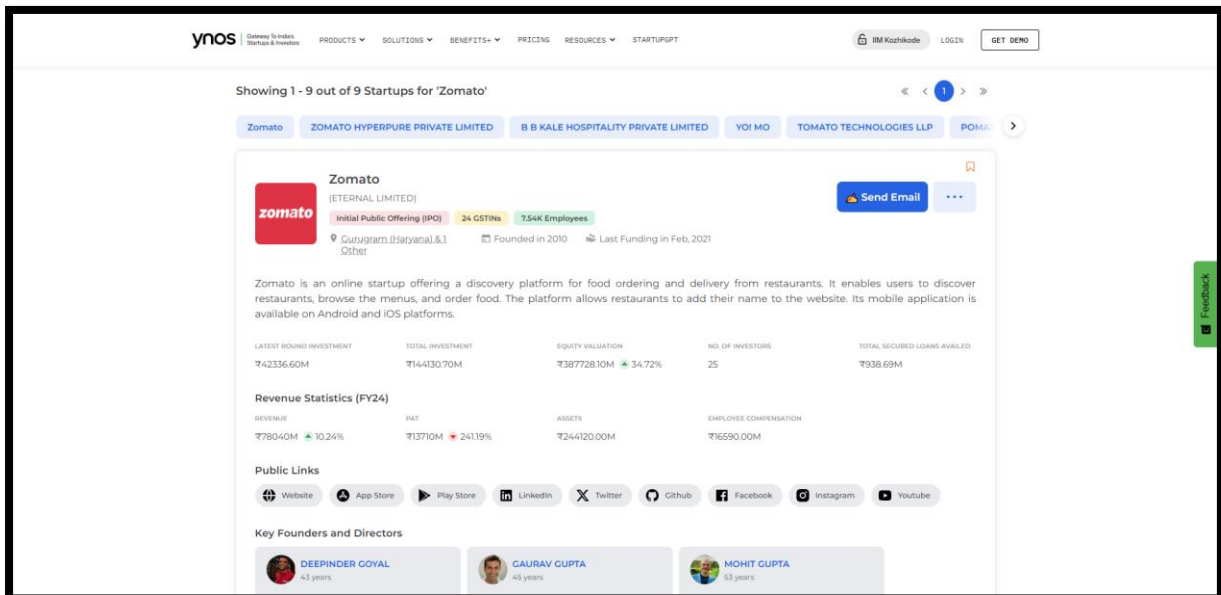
ynos Gateway To India's Startups & Investors PRODUCTS SOLUTIONS BENEFITS+ PRICING RESOURCES STARTUPGPT

IIM Kozhikode LOGIN GET DEMO

Showing 1 - 9 out of 9 Startups for 'Zomato'

« ‹ 1 › »

Zomato ZOMATO HYPERPURE PRIVATE LIMITED B B KALE HOSPITALITY PRIVATE LIMITED YO! MO TOMATO TECHNOLOGIES LLP POMA

zomato

Zomato
(ETERNAL LIMITED)
Initial Public Offering (IPO) 24 GSTINs 7.54K Employees
Gurugram (Haryana) & 1 Other Founded in 2010 Last Funding in Feb, 2021

Send Email ···

Zomato is an online startup offering a discovery platform for food ordering and delivery from restaurants. It enables users to discover restaurants, browse the menus, and order food. The platform allows restaurants to add their name to the website. Its mobile application is available on Android and iOS platforms.

| LATEST ROUND INVESTMENT | TOTAL INVESTMENT | EQUITY VALUATION | NO. OF INVESTORS | TOTAL SECURED LOANS AVAILED |
|---|---|---|---|---|
| ₹42336.60M | ₹144130.70M | ₹387728.10M 34.72% | 25 | ₹938.69M |

Revenue Statistics (FY24)

| REVENUE | PAT | ASSETS | EMPLOYEE COMPENSATION |
|---|---|---|---|
| ₹78040M 10.24% | ₹13710M 241.19% | ₹244120.00M | ₹16590.00M |

Public Links

Website App Store Play Store LinkedIn Twitter Github Facebook Instagram Youtube

Key Founders and Directors

DEEPINDER GOYAL 43 years
GAURAV GUPTA 45 years
MOHIT GUPTA 53 years

Feedback